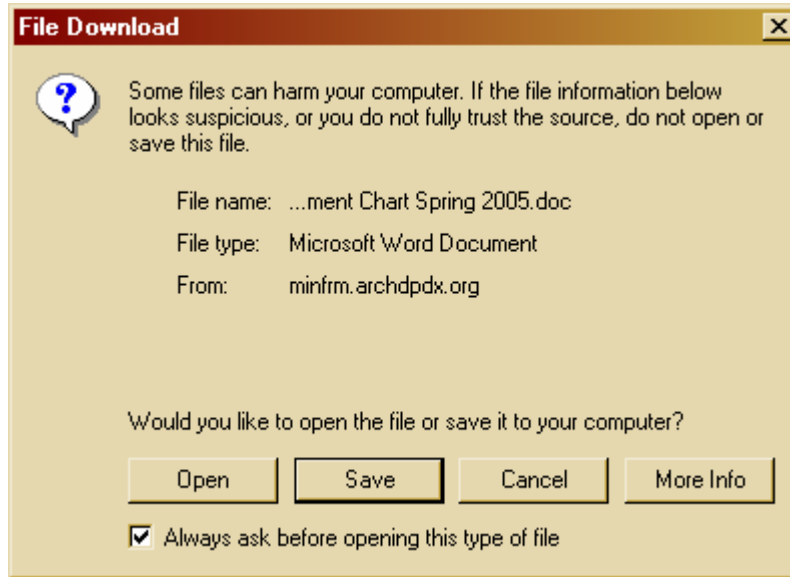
File Download

Some files can harm your computer. If the file information below looks suspicious, or you do not fully trust the source, do not open or save this file.

File name: ...ment Chart Spring 2005.doc

File type: Microsoft Word Document

From: minfrm.archdpdx.org

Would you like to open the file or save it to your computer?

Open | Save | Cancel | More Info

Always ask before opening this type of file